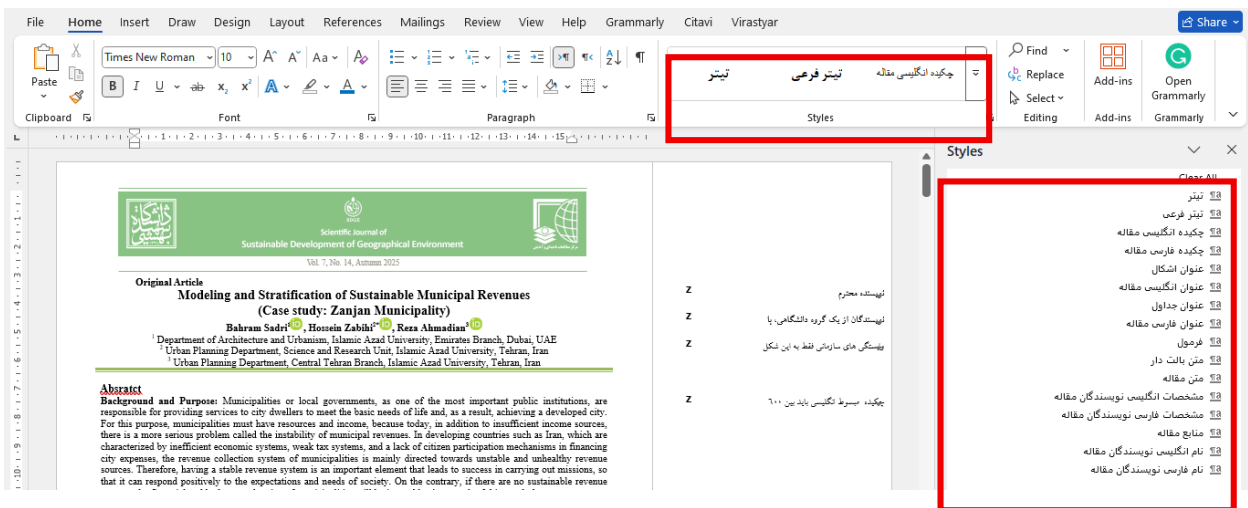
File Home Insert Draw Design Layout References Mailings Review View Help Grammarly Citavi Virastyar

Share

Paste
Clipboard

Times New Roman 10
B I U ab $x_2$ $x^2$
Font

Paragraph

تیتر تیتر فرعی چکیده انگلیسی مقاله
Styles

Find
Replace
Select
Editing

Add-ins
Add-ins

Open Grammarly
Grammarly

Styles

Clear All
تیتر
تیتر فرعی
چکیده انگلیسی مقاله
چکیده فارسی مقاله
عنوان اشکال
عنوان انگلیسی مقاله
عنوان جداول
عنوان فارسی مقاله
فرمول
متن بالت دار
متن مقاله
مشخصات انگلیسی نویسندگان مقاله
مشخصات فارسی نویسندگان مقاله
منابع مقاله
نام انگلیسی نویسندگان مقاله
نام فارسی نویسندگان مقاله

Scientific Journal of
Sustainable Development of Geographical Environment
Vol. 7, No. 14, Autumn 2025

Original Article
Modeling and Stratification of Sustainable Municipal Revenues
(Case study: Zanjan Municipality)
Bahram Sadri$^1$, Hossein Zabihi$^{2*}$, Reza Ahmadian$^3$
$^1$ Department of Architecture and Urbanism, Islamic Azad University, Emirates Branch, Dubai, UAE
$^2$ Urban Planning Department, Science and Research Unit, Islamic Azad University, Tehran, Iran
$^3$ Urban Planning Department, Central Tehran Branch, Islamic Azad University, Tehran, Iran

Abstract
Background and Purpose: Municipalities or local governments, as one of the most important public institutions, are responsible for providing services to city dwellers to meet the basic needs of life and, as a result, achieving a developed city. For this purpose, municipalities must have resources and income, because today, in addition to insufficient income sources, there is a more serious problem called the instability of municipal revenues. In developing countries such as Iran, which are characterized by inefficient economic systems, weak tax systems, and a lack of citizen participation mechanisms in financing city expenses, the revenue collection system of municipalities is mainly directed towards unstable and unhealthy revenue sources. Therefore, having a stable revenue system is an important element that leads to success in carrying out missions, so that it can respond positively to the expectations and needs of society. On the contrary, if there are no sustainable revenue

z نهیسنده محترم
z نهیسندگان از یک گروه دانشگاهی، با
z وابستگی های سازمانی فقط به این شکل
z چکیده بسوط انگلیسی باید بین ۶۰۰